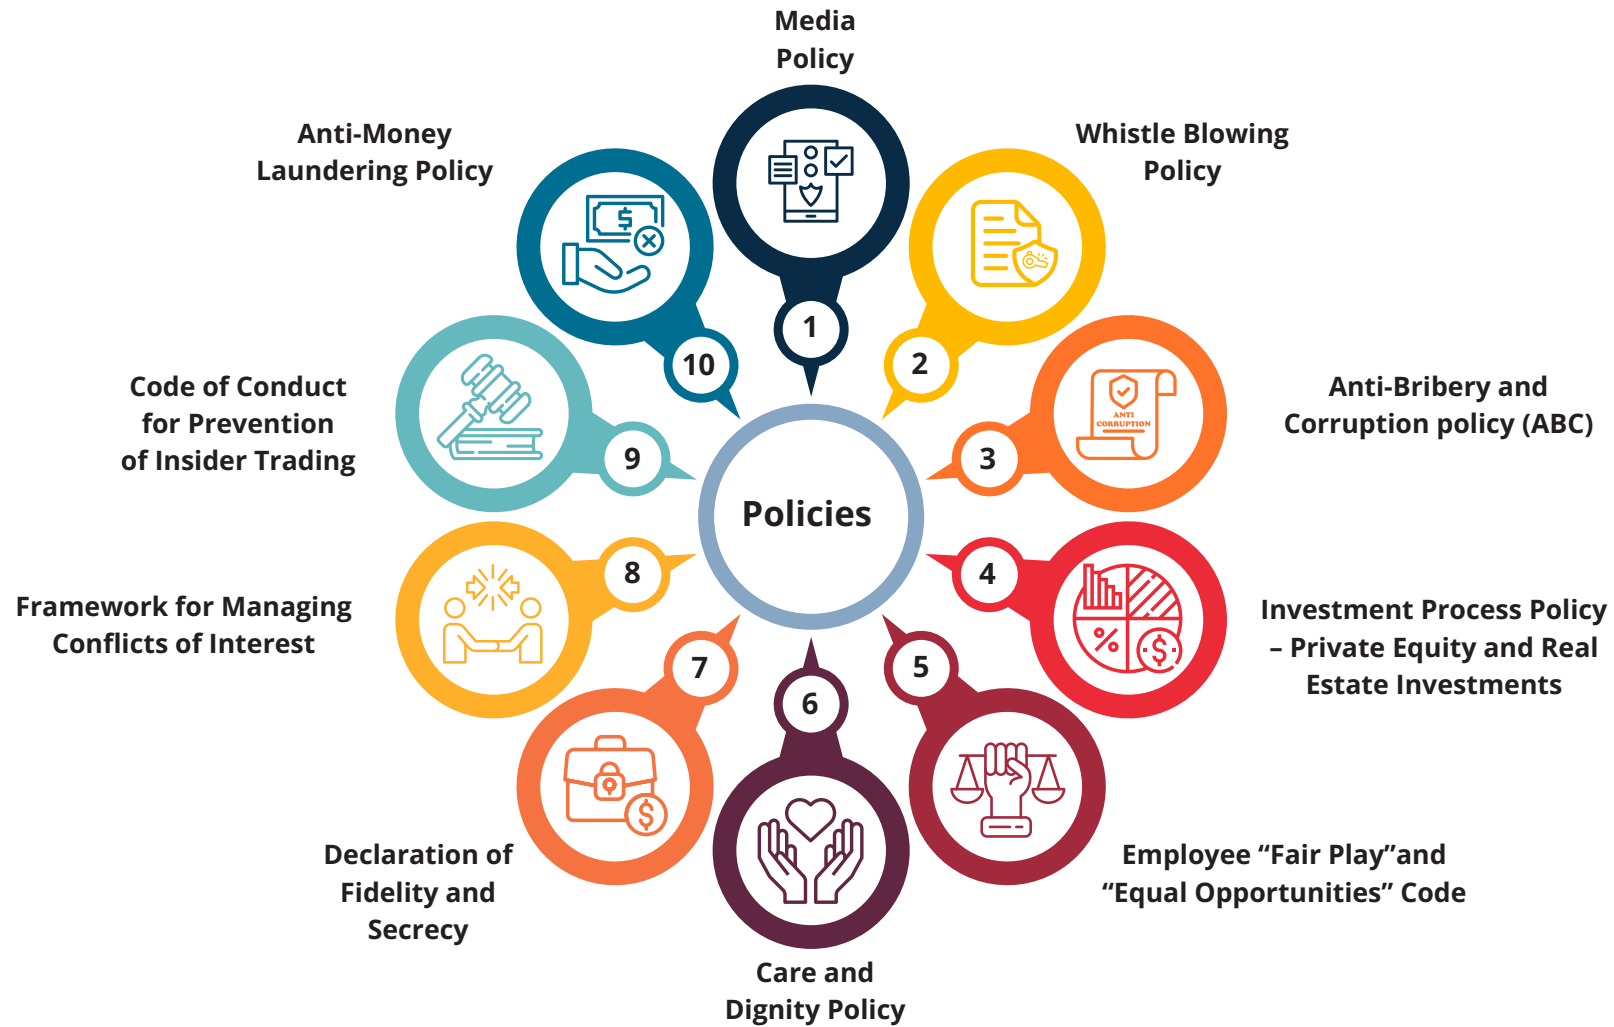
Policies

1
Media Policy

2
Whistle Blowing Policy

3
Anti-Bribery and Corruption policy (ABC)

ANTI CORRUPTION

4
Investment Process Policy – Private Equity and Real Estate Investments

5
Employee “Fair Play”and “Equal Opportunities” Code

6
Care and Dignity Policy

7
Declaration of Fidelity and Secrecy

8
Framework for Managing Conflicts of Interest

9
Code of Conduct for Prevention of Insider Trading

10
Anti-Money Laundering Policy